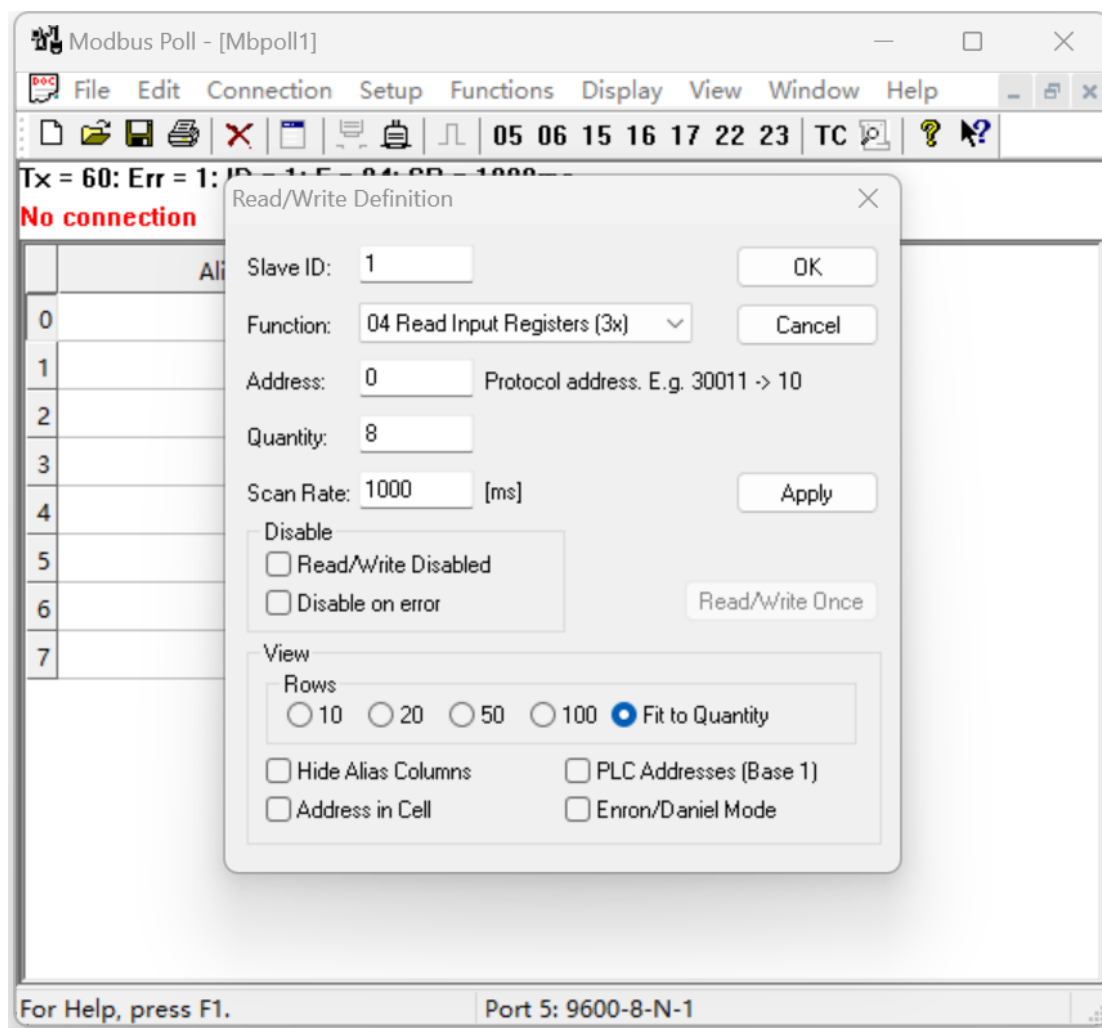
Modbus Poll - [Mbpoll1]

File Edit Connection Setup Functions Display View Window Help

05 06 15 16 17 22 23 TC

Tx = 60: Err = 1: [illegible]

No connection

Ali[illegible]

0
1
2
3
4
5
6
7

Read/Write Definition

Slave ID: 1

OK

Function: 04 Read Input Registers (3x)

Cancel

Address: 0 Protocol address. E.g. 30011 -> 10

Quantity: 8

Scan Rate: 1000 [ms]

Apply

Disable
Read/Write Disabled
Disable on error

Read/Write Once

View
Rows
10 20 50 100 Fit to Quantity

Hide Alias Columns
PLC Addresses (Base 1)
Address in Cell
Enron/Daniel Mode

For Help, press F1.

Port 5: 9600-8-N-1